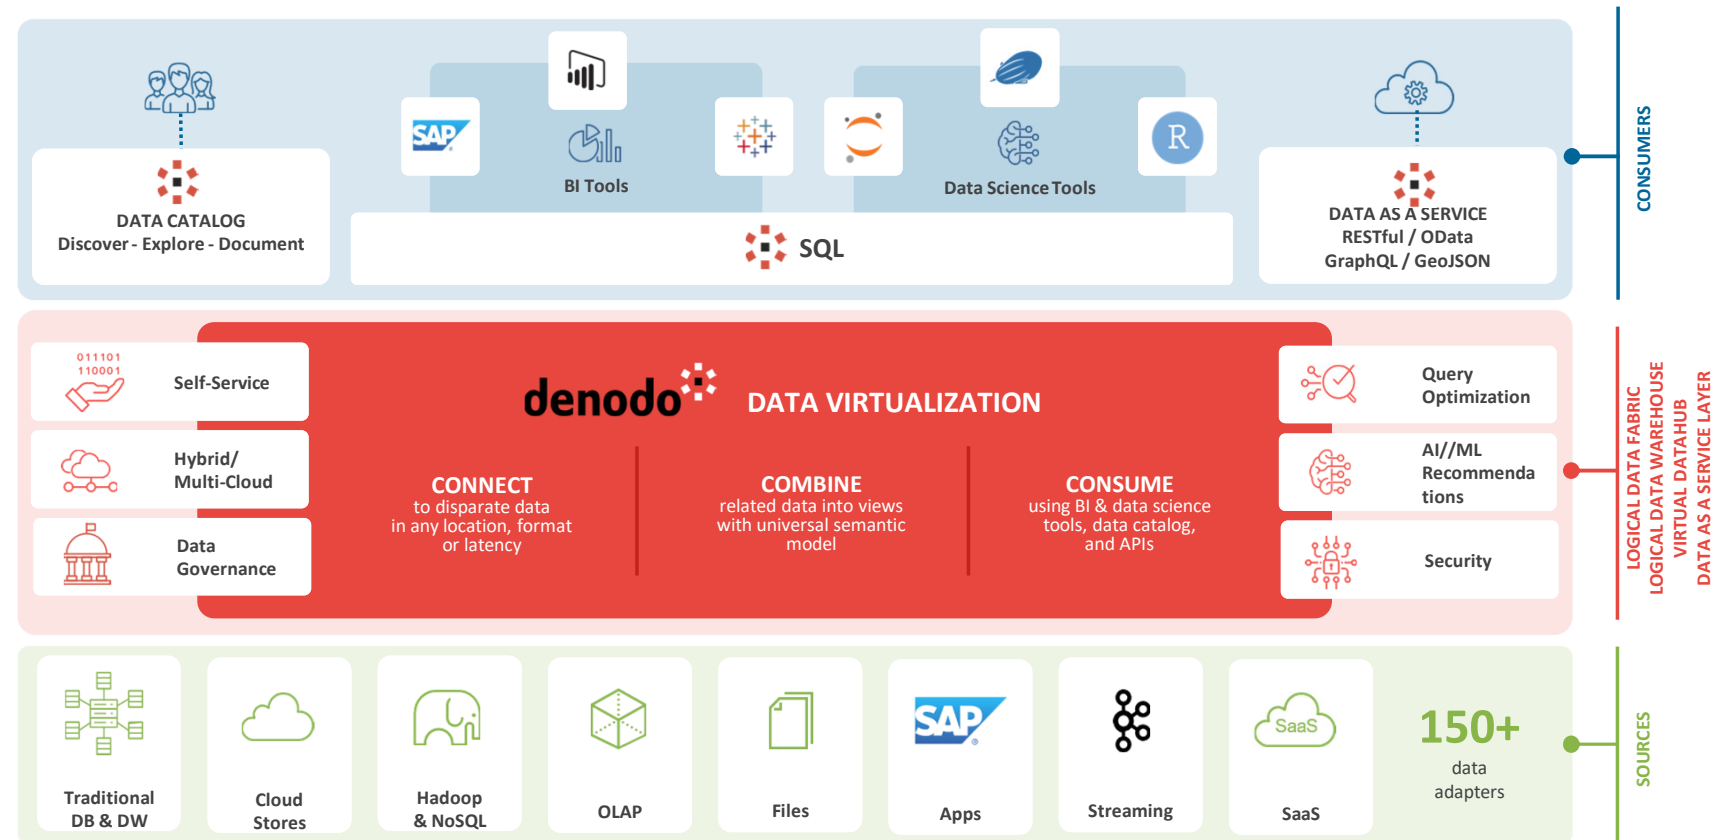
DATA CATALOG
Discover - Explore - Document

SAP

BI Tools

Data Science Tools

R

SQL

DATA AS A SERVICE
RESTful / OData
GraphQL / GeoJSON

CONSUMERS

011101
110001

Self-Service

Hybrid/
Multi-Cloud

Data
Governance

denodo

DATA VIRTUALIZATION

CONNECT
to disparate data
in any location, format
or latency

COMBINE
related data into views
with universal semantic
model

CONSUME
using BI & data science
tools, data catalog,
and APIs

Query
Optimization

AI//ML
Recommendations

Security

LOGICAL DATA FABRIC
LOGICAL DATA WAREHOUSE
VIRTUAL DATAHUB
DATA AS A SERVICE LAYER

Traditional
DB & DW

Cloud
Stores

Hadoop
& NoSQL

OLAP

Files

SAP

Apps

Streaming

SaaS

SaaS

150+
data
adapters

SOURCES